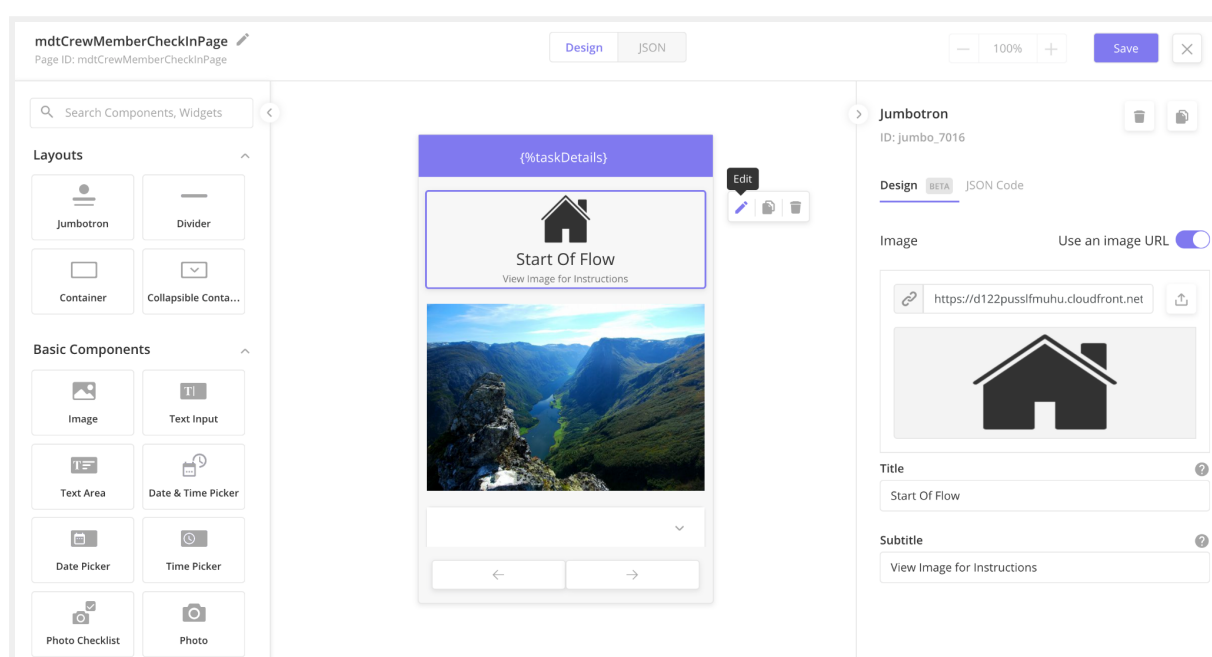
mdtCrewMemberCheckInPage
Page ID: mdtCrewMemberCheckInPage

Design JSON

100%

Save

Search Components, Widgets

Layouts

Jumbotron
Divider
Container
Collapsible Conta...

Basic Components

Image
Text Input
Text Area
Date & Time Picker
Date Picker
Time Picker
Photo Checklist
Photo

{%taskDetails}

Edit

Start Of Flow
View Image for Instructions

Jumbotron
ID: jumbo_7016

Design BETA JSON Code

Image
Use an image URL

https://d122pusslfmuhu.cloudfront.net

Title
Start Of Flow

Subtitle
View Image for Instructions